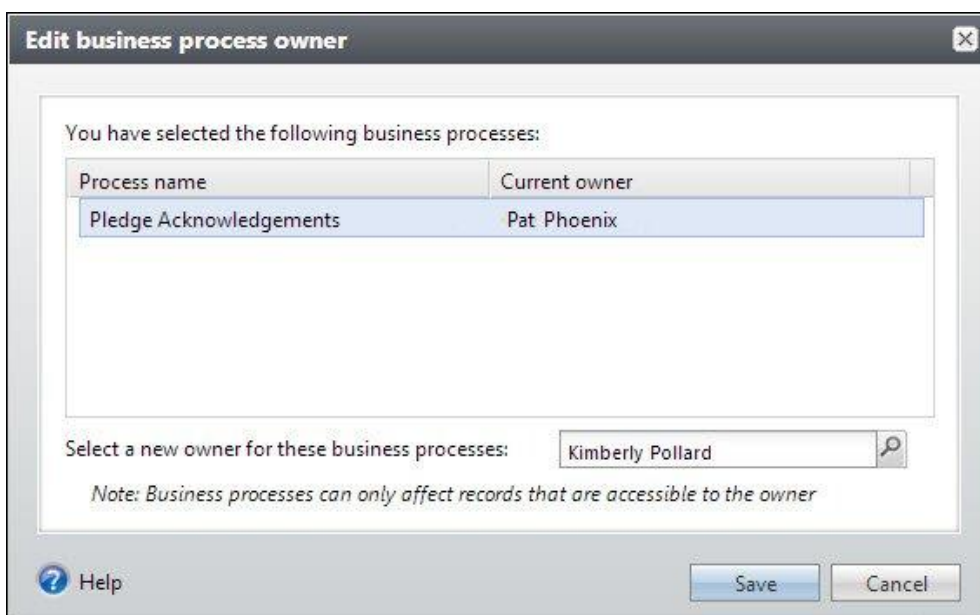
Edit business process owner

You have selected the following business processes:

| Process name | Current owner |
|---|---|
| Pledge Acknowledgements | Pat Phoenix |

Select a new owner for these business processes: Kimberly Pollard

Note: Business processes can only affect records that are accessible to the owner

Help

Save

Cancel